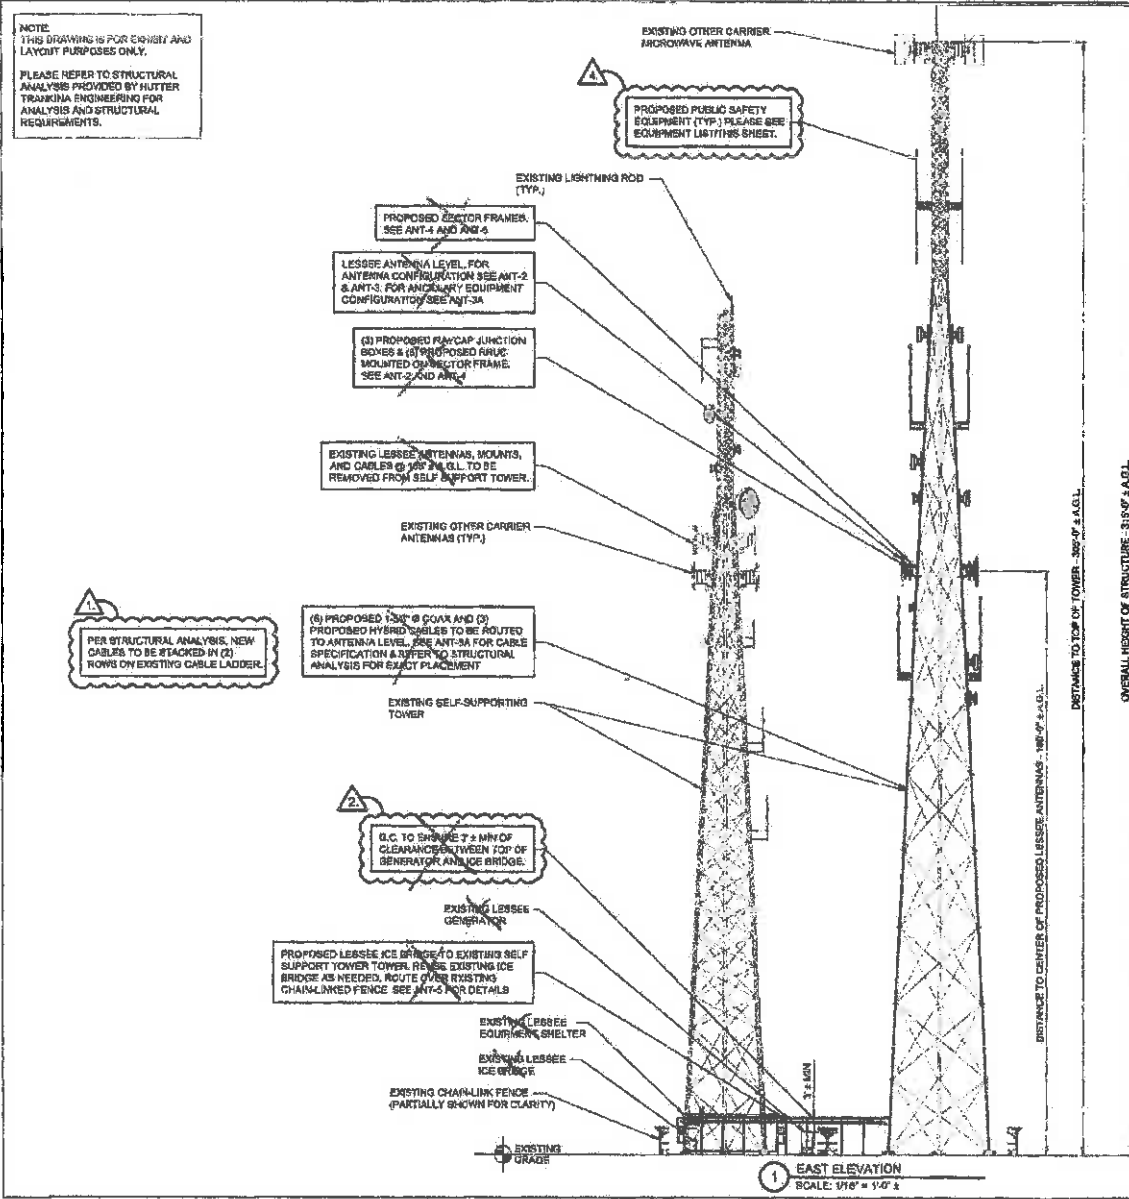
NOTE:
THIS DRAWING IS FOR CLARITY AND LAYOUT PURPOSES ONLY.

PLEASE REFER TO STRUCTURAL ANALYSIS PROVIDED BY HUTTER TRANKINA ENGINEERING FOR ANALYSIS AND STRUCTURAL REQUIREMENTS.

EXISTING OTHER CARRIER MICROWAVE ANTENNA

4.

PROPOSED PUBLIC SAFETY EQUIPMENT (TYP.) PLEASE SEE EQUIPMENT LIST/THIS SHEET.

EXISTING LIGHTNING ROD (TYP.)

PROPOSED SECTOR FRAMES. SEE ANT-4 AND ANT-5

LESSEE ANTENNA LEVEL. FOR ANTENNA CONFIGURATION SEE ANT-2 & ANT-3. FOR ANCILLARY EQUIPMENT CONFIGURATION SEE ANT-3A

(3) PROPOSED RAYCAP JUNCTION BOXES & (6) PROPOSED RRUS MOUNTED ON SECTOR FRAME. SEE ANT-2 AND ANT-4

EXISTING LESSEE ANTENNAS, MOUNTS, AND CABLES @ 165' ± A.G.L. TO BE REMOVED FROM SELF SUPPORT TOWER.

EXISTING OTHER CARRIER ANTENNAS (TYP.)

1.

PER STRUCTURAL ANALYSIS, NEW CABLES TO BE STACKED IN (2) ROWS ON EXISTING CABLE LADDER.

(6) PROPOSED 1-5/8" Ø COAX AND (3) PROPOSED HYBRID CABLES TO BE ROUTED TO ANTENNA LEVEL. SEE ANT-3A FOR CABLE SPECIFICATION & REFER TO STRUCTURAL ANALYSIS FOR EXACT PLACEMENT

EXISTING SELF-SUPPORTING TOWER

2.

G.C. TO ENSURE 3' ± MIN OF CLEARANCE BETWEEN TOP OF GENERATOR AND ICE BRIDGE.

EXISTING LESSEE GENERATOR

PROPOSED LESSEE ICE BRIDGE TO EXISTING SELF SUPPORT TOWER TOWER. REUSE EXISTING ICE BRIDGE AS NEEDED. ROUTE OVER EXISTING CHAIN-LINKED FENCE. SEE ANT-5 FOR DETAILS

EXISTING LESSEE EQUIPMENT SHELTER

EXISTING LESSEE ICE BRIDGE

EXISTING CHAIN-LINK FENCE (PARTIALLY SHOWN FOR CLARITY)

3' ± MIN

EXISTING GRADE

DISTANCE TO CENTER OF PROPOSED LESSEE ANTENNAS - 180'-0" ± A.G.L.

DISTANCE TO TOP OF TOWER - 300'-0" ± A.G.L.

OVERALL HEIGHT OF STRUCTURE - 315'-0" ± A.G.L.

1 EAST ELEVATION
SCALE: 1/16" = 1'-0" ±